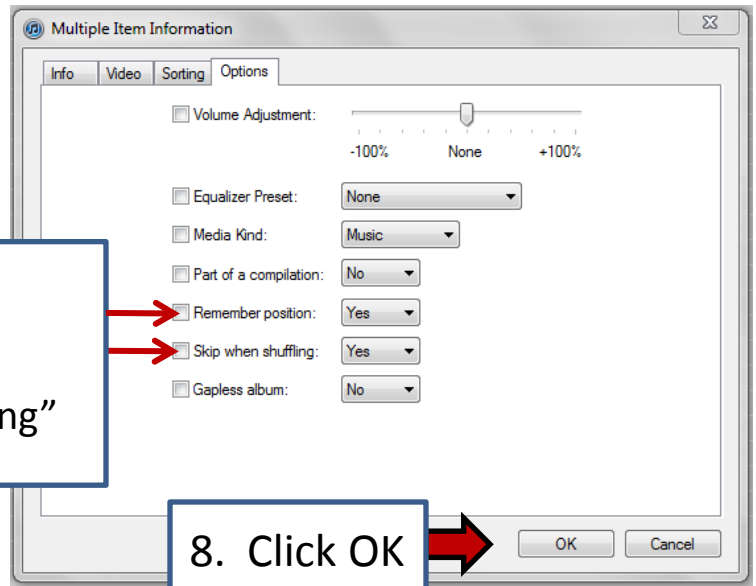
Multiple Item Information

Info | Video | Sorting | Options

Volume Adjustment:

-100% None +100%

Equalizer Preset: None

Media Kind: Music

Part of a compilation: No

Remember position: Yes

Skip when shuffling: Yes

Gapless album: No

ng”

8. Click OK

OK Cancel